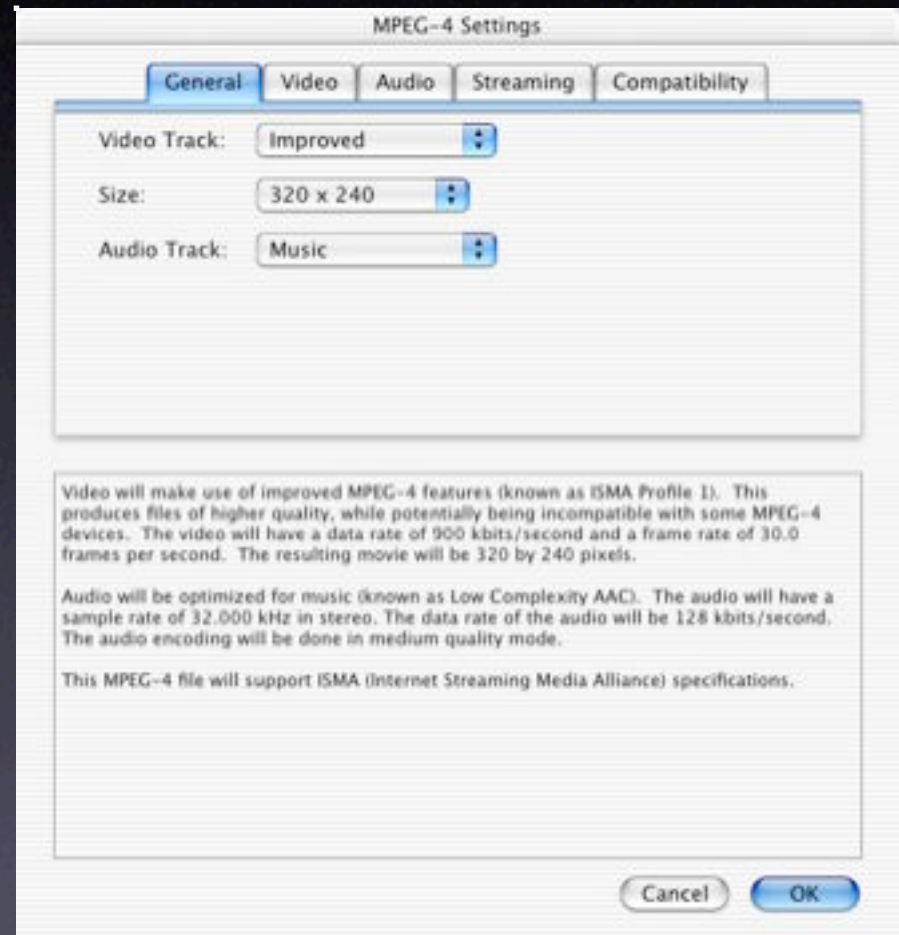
MPEG-4 Settings

General | Video | Audio | Streaming | Compatibility

Video Track: Improved

Size: 320 x 240

Audio Track: Music

Video will make use of improved MPEG-4 features (known as ISMA Profile 1). This produces files of higher quality, while potentially being incompatible with some MPEG-4 devices. The video will have a data rate of 900 kbits/second and a frame rate of 30.0 frames per second. The resulting movie will be 320 by 240 pixels.

Audio will be optimized for music (known as Low Complexity AAC). The audio will have a sample rate of 32.000 kHz in stereo. The data rate of the audio will be 128 kbits/second. The audio encoding will be done in medium quality mode.

This MPEG-4 file will support ISMA (Internet Streaming Media Alliance) specifications.

Cancel

OK